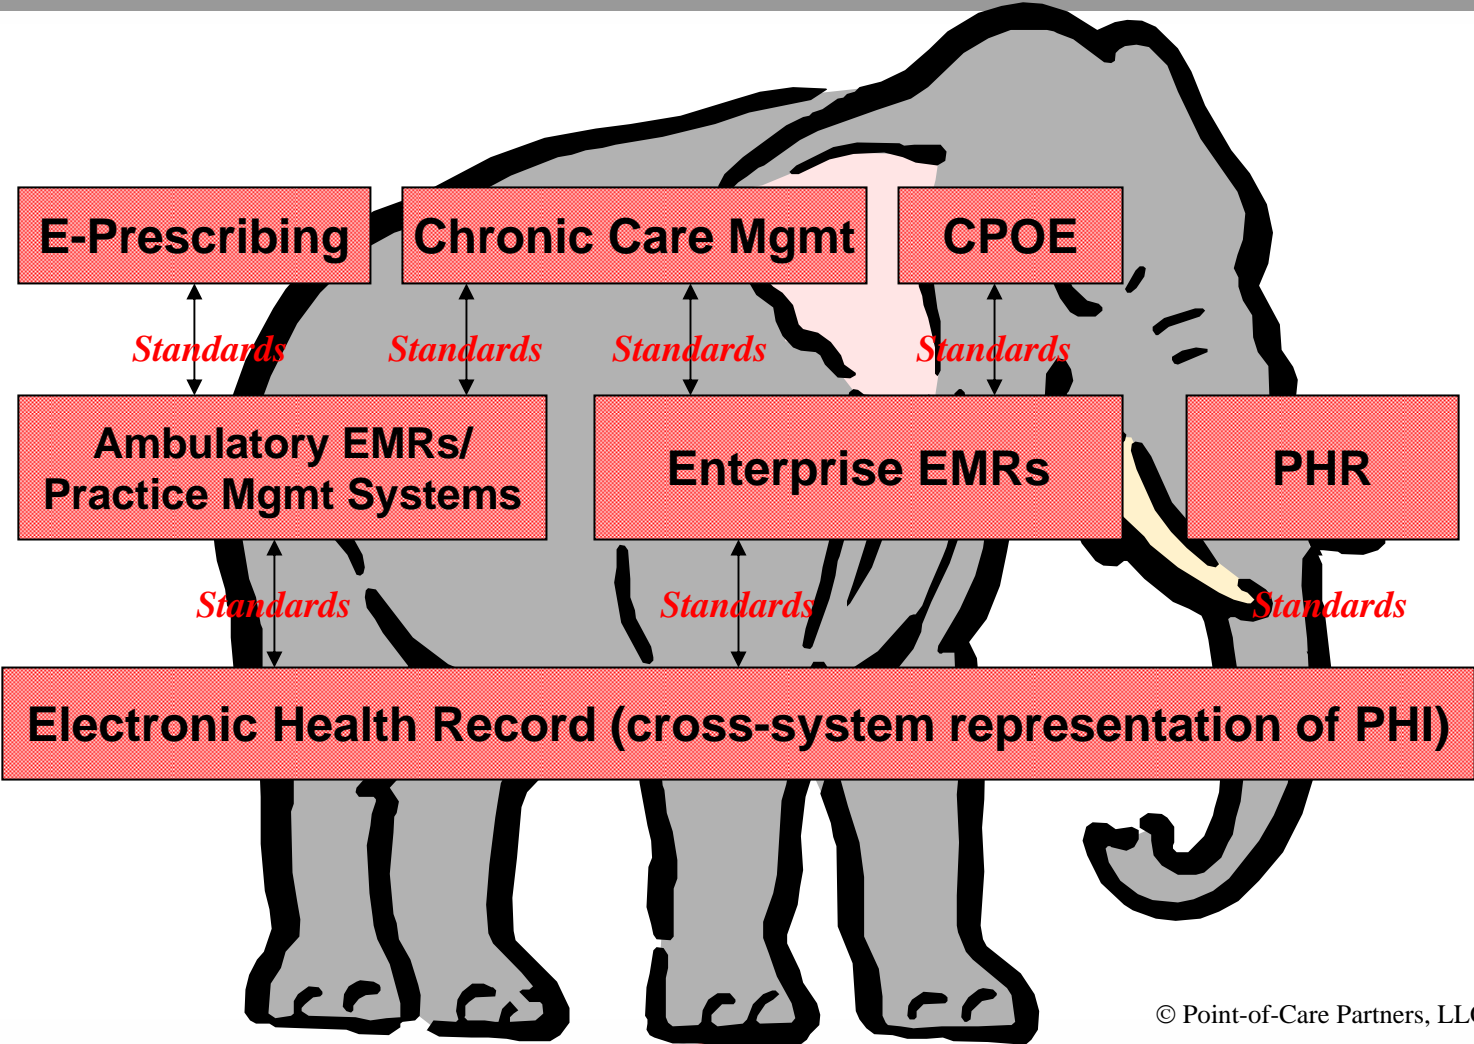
E-Prescribing

Chronic Care Mgmt

CPOE

Standards

Standards

Standards

Standards

Ambulatory EMRs/ Practice Mgmt Systems

Enterprise EMRs

PHR

Standards

Standards

Standards

Electronic Health Record (cross-system representation of PHI)

© Point-of-Care Partners, LL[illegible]